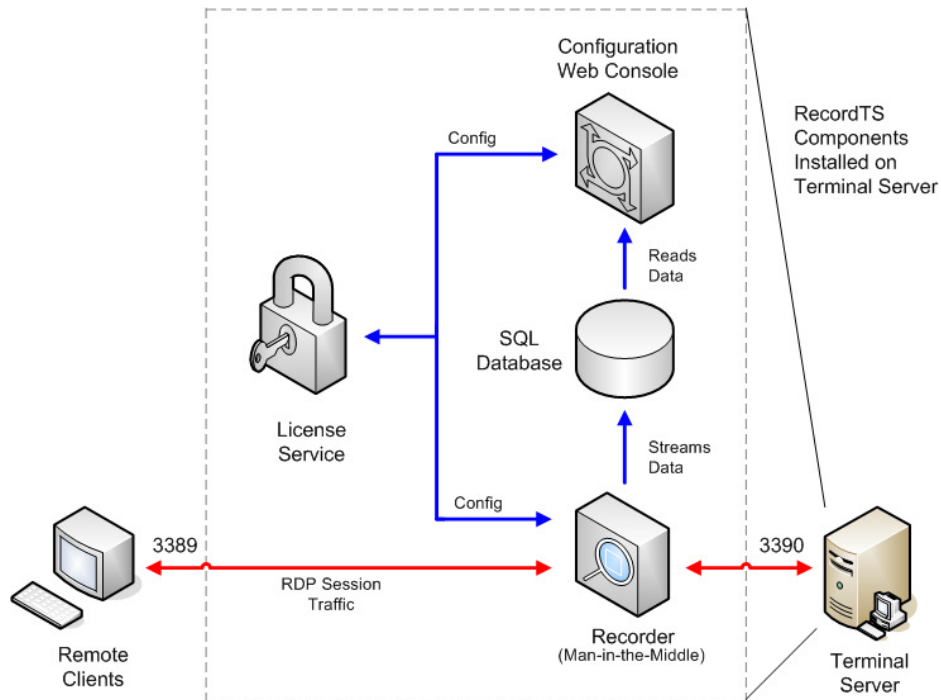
Configuration Web Console

RecordTS Components Installed on Terminal Server

Config

Reads Data

SQL Database

License Service

Streams Data

Config

3389

3390

RDP Session Traffic

Recorder
(Man-in-the-Middle)

Remote Clients

Terminal Server